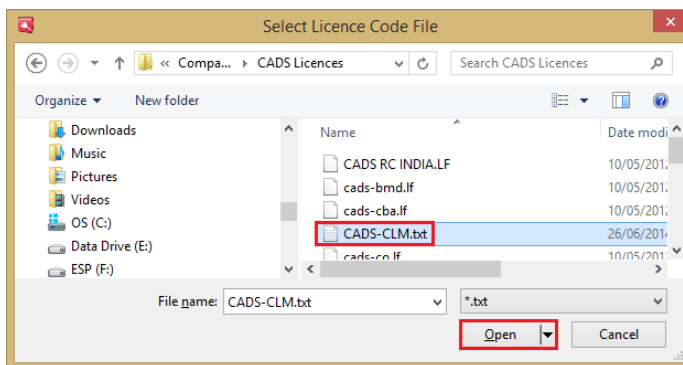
Select Licence Code File

« Compa... › CADS Licences

Search CADS Licences

Organize ▾ New folder

Downloads
Music
Pictures
Videos
OS (C:)
Data Drive (E:)
ESP (F:)

| Name | Date modi |
|---|---|
| CADS RC INDIA.LF | 10/05/201 |
| cads-bmd.lf | 10/05/201 |
| cads-cba.lf | 10/05/201 |
| CADS-CLM.txt | 26/06/201 |
| cads-co.lf | 10/05/201 |

File name: CADS-CLM.txt

*.txt

Open

Cancel